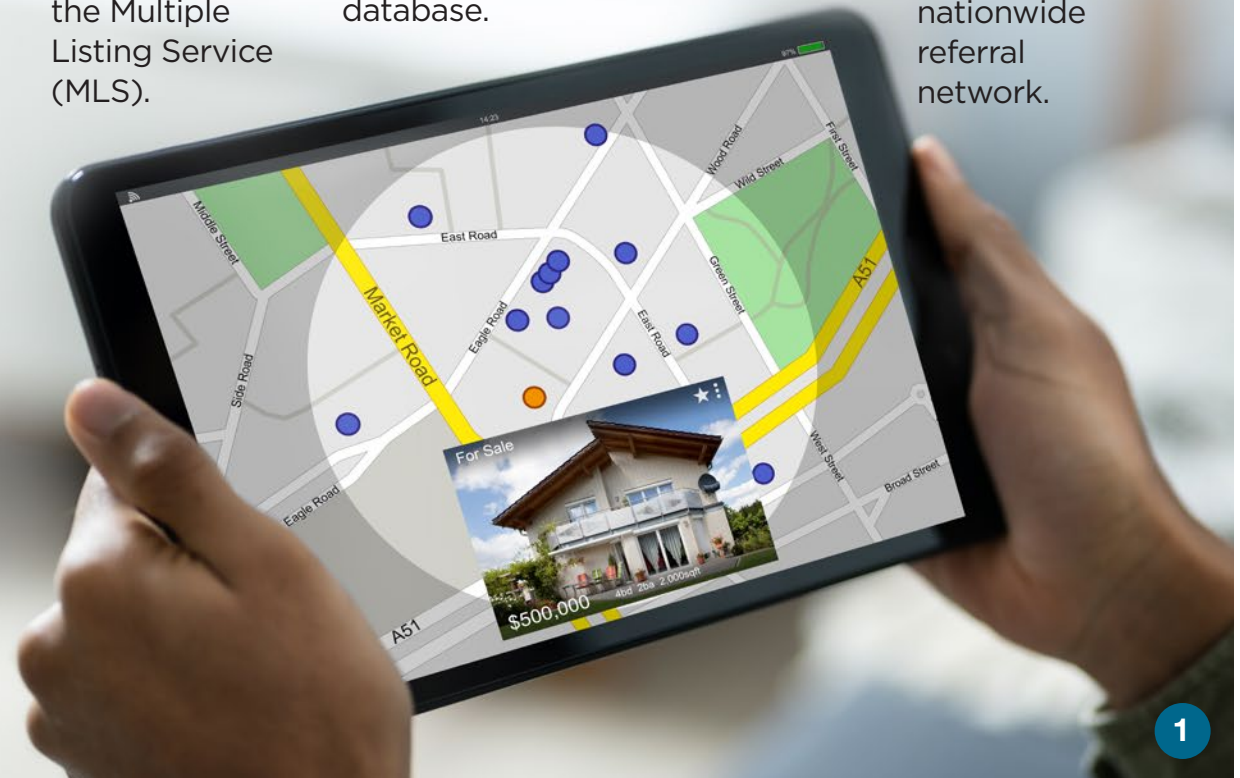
the Multiple Listing Service (MLS).

database.

nationwide referral network.

14:23

Middle Street

East Road

Wood Road

Wild Street

First Street

Green Street

A51

Market Road

Eagle Road

East Road

Side Road

Eagle Road

West Street

Broad Street

For Sale

$500,000

4bd 2ba 2,000sqft

A51

1